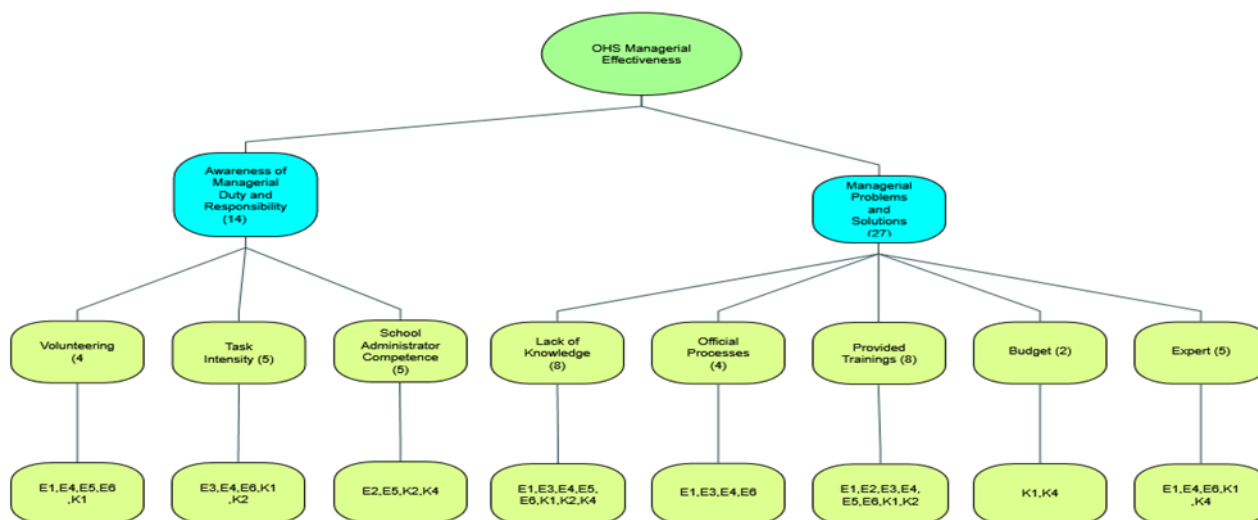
OHS Managerial Effectiveness

Awareness of Managerial Duty and Responsibility (14)

Managerial Problems and Solutions (27)

Volunteering (4

Task Intensity (5)

School Administrator Competence (5)

Lack of Knowledge (8)

Official Processes (4)

Provided Trainings (8)

Budget (2)

Expert (5)

E1,E4,E5,E6 ,K1

E3,E4,E6,K1 ,K2

E2,E5,K2,K4

E1,E3,E4,E5, E6,K1,K2,K4

E1,E3,E4,E6

E1,E2,E3,E4, E5,E6,K1,K2

K1,K4

E1,E4,E6,K1 ,K4